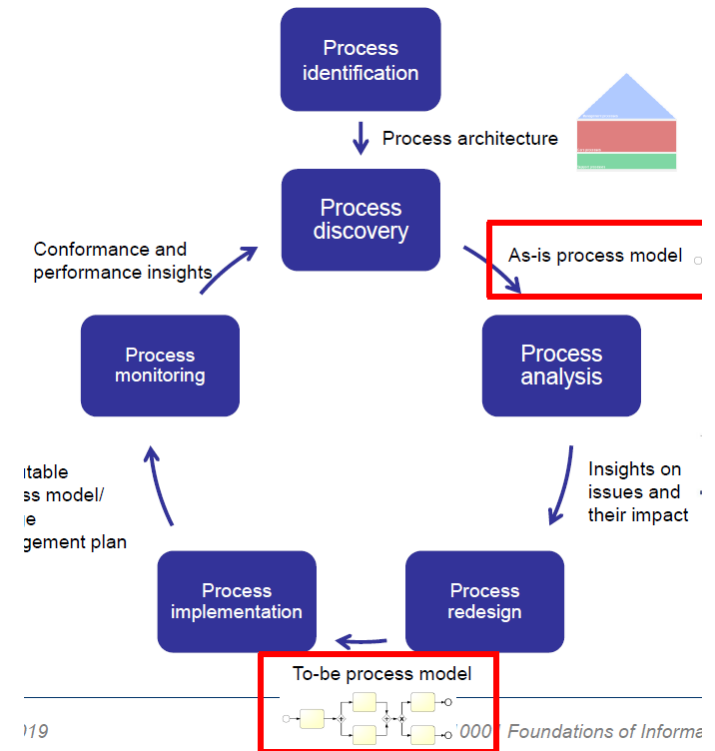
Process identification

Process architecture

Process discovery

Conformance and performance insights

As-is process model

Process monitoring

Process analysis

utable ss model/ e gement plan

Insights on issues and their impact

Process implementation

Process redesign

To-be process model

019

'000' Foundations of Informa